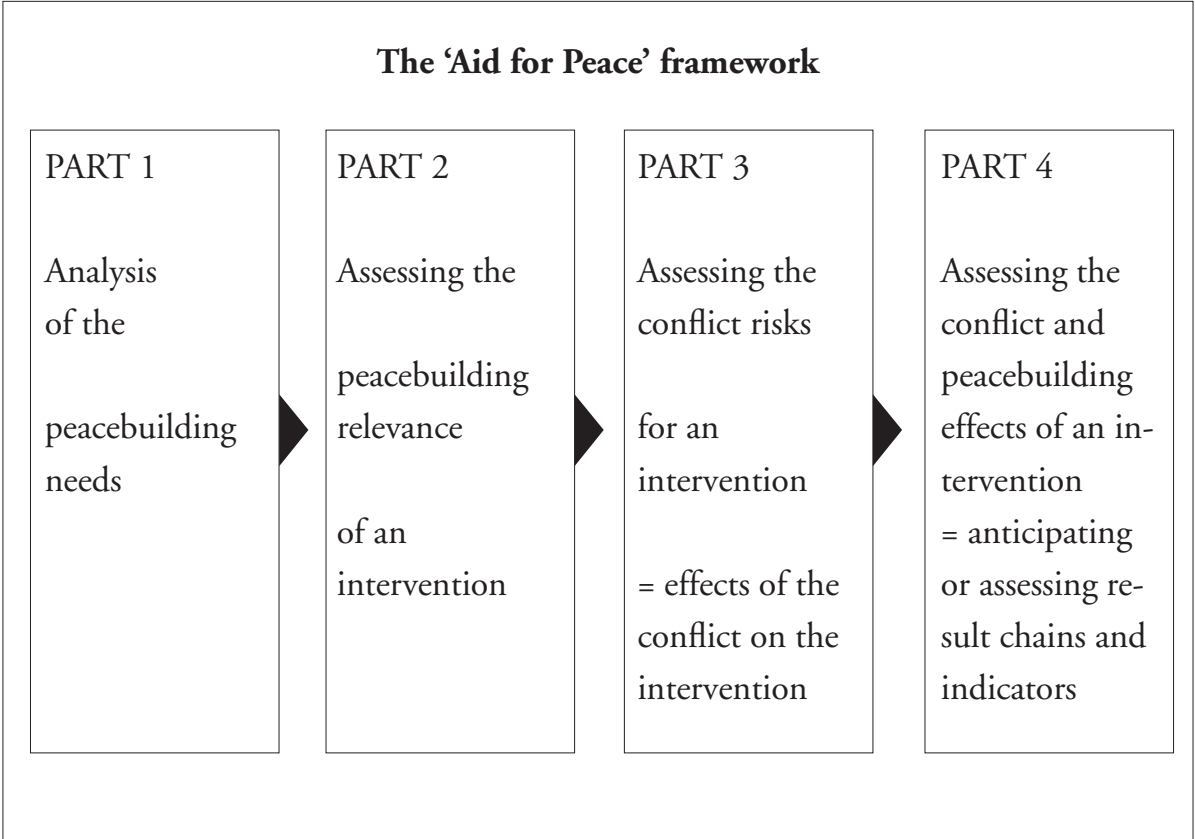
The 'Aid for Peace' framework

PART 1

Analysis of the peacebuilding needs

PART 2

Assessing the peacebuilding relevance of an intervention

PART 3

Assessing the conflict risks for an intervention

= effects of the conflict on the intervention

PART 4

Assessing the conflict and peacebuilding effects of an intervention = anticipating or assessing result chains and indicators